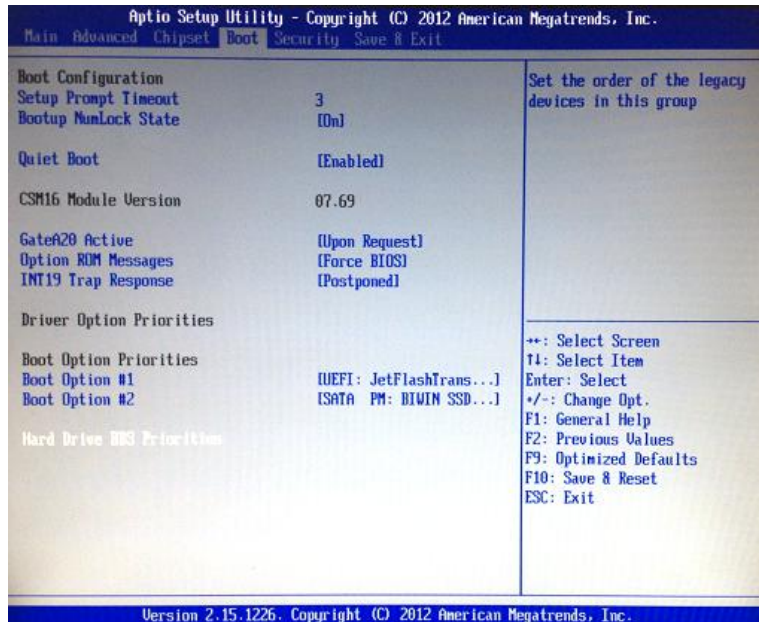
Aptio Setup Utility - Copyright (C) 2012 American Megatrends, Inc.
Main Advanced Chipset Boot Security Save & Exit

Boot Configuration
Setup Prompt Timeout 3
Bootup NumLock State [On]

Quiet Boot [Enabled]

CSM16 Module Version 07.69

GateA20 Active [Upon Request]
Option ROM Messages [Force BIOS]
INT19 Trap Response [Postponed]

Driver Option Priorities

Boot Option Priorities
Boot Option #1 [UEFI: JetFlashTrans...]
Boot Option #2 [SATA PM: BIWIN SSD...]

Hard Drive BBS Priorities

Set the order of the legacy devices in this group

→←: Select Screen
↑↓: Select Item
Enter: Select
+/-: Change Opt.
F1: General Help
F2: Previous Values
F9: Optimized Defaults
F10: Save & Reset
ESC: Exit

Version 2.15.1226. Copyright (C) 2012 American Megatrends, Inc.